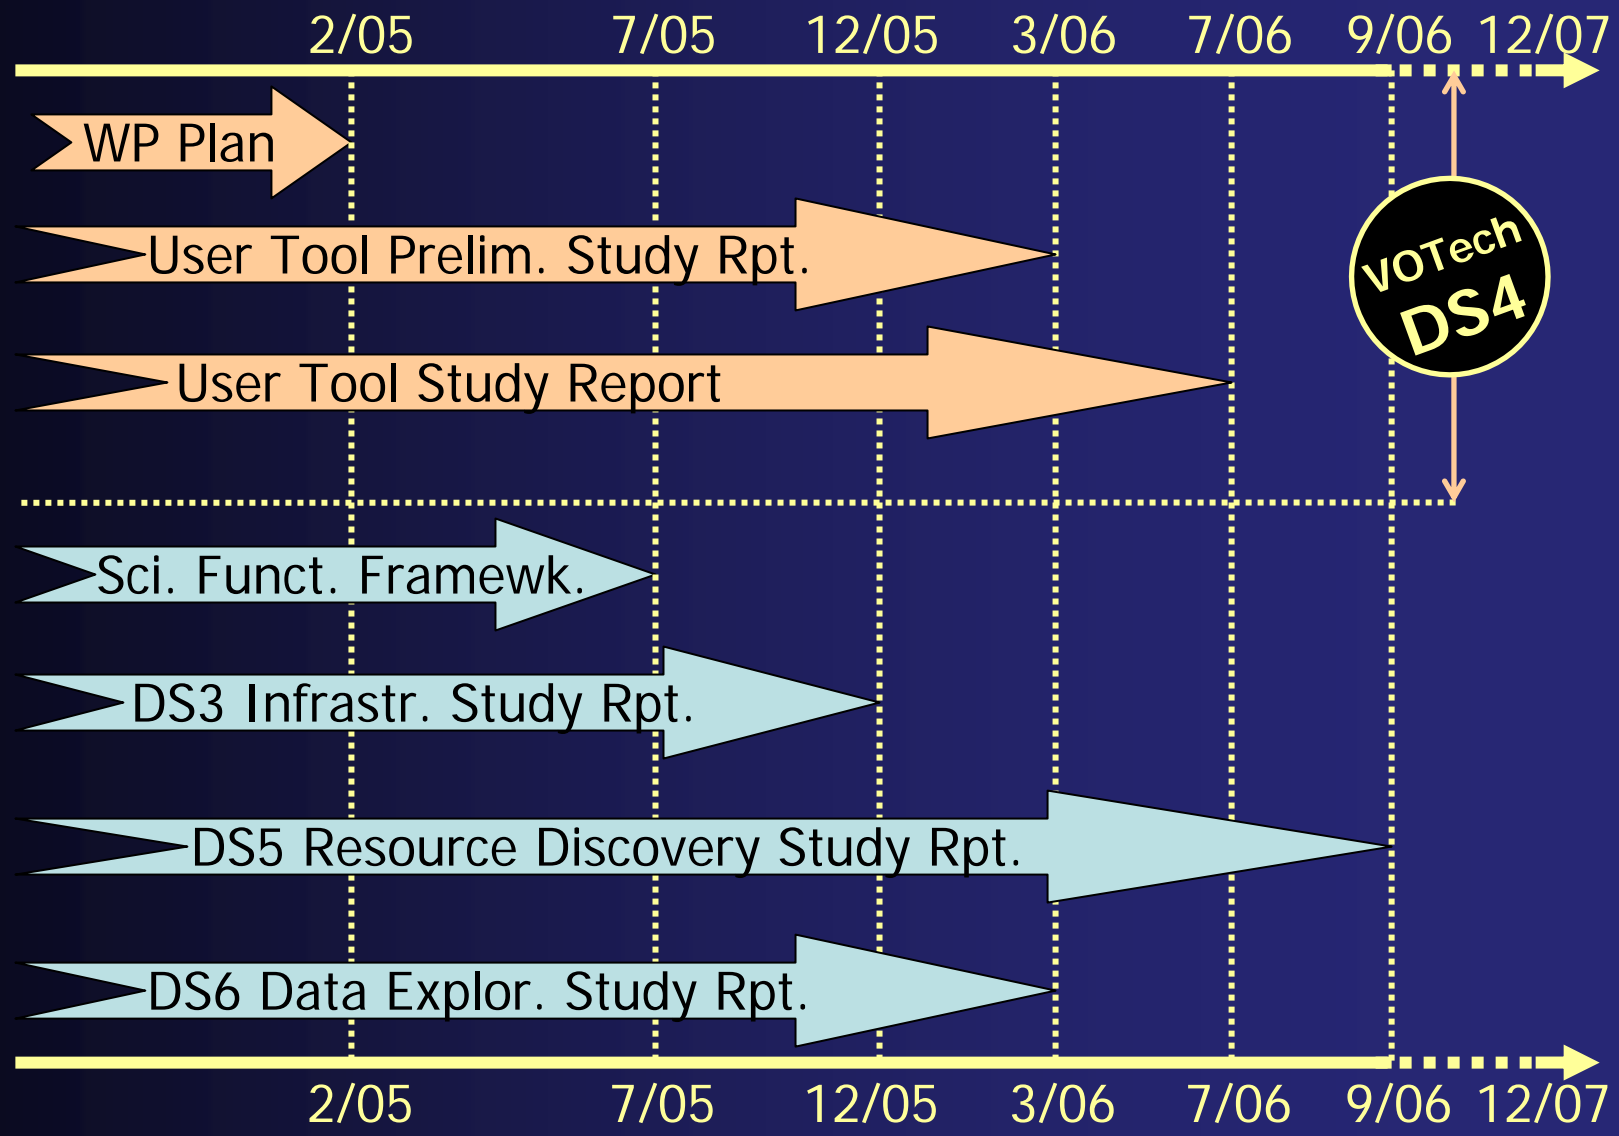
2/05 7/05 12/05 3/06 7/06 9/06 12/07

WP Plan

User Tool Prelim. Study Rpt.

User Tool Study Report

VOTech DS4

Sci. Funct. Framewk.

DS3 Infrastr. Study Rpt.

DS5 Resource Discovery Study Rpt.

DS6 Data Explor. Study Rpt.

2/05 7/05 12/05 3/06 7/06 9/06 12/07